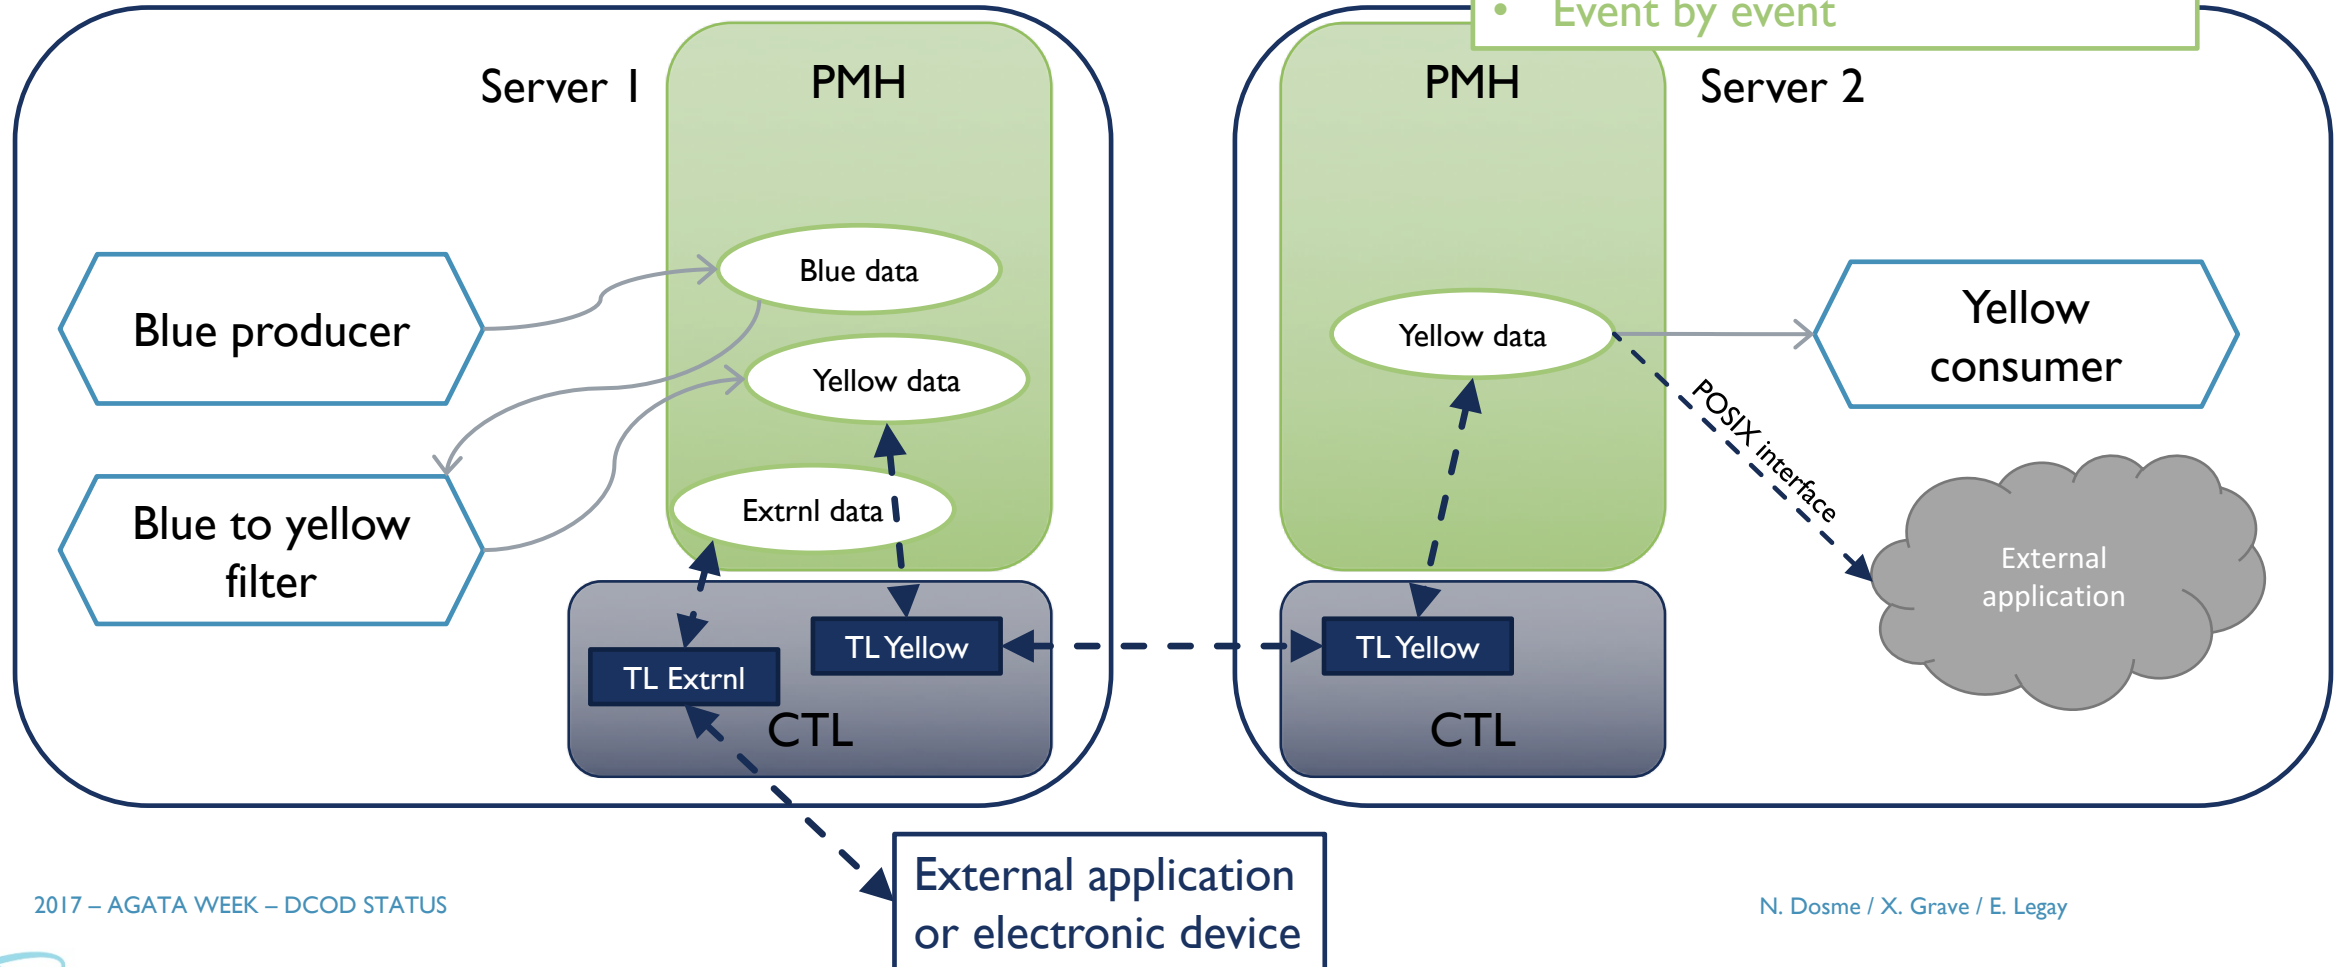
• Event by event

Server 1

PMH

Blue data

Yellow data

Extrnl data

Blue producer

Blue to yellow filter

TL Extrnl

TL Yellow

CTL

PMH

Server 2

Yellow data

Yellow consumer

POSIX interface

External application

TL Yellow

CTL

External application or electronic device

2017 – AGATA WEEK – DCOD STATUS

N. Dosme / X. Grave / E. Legay